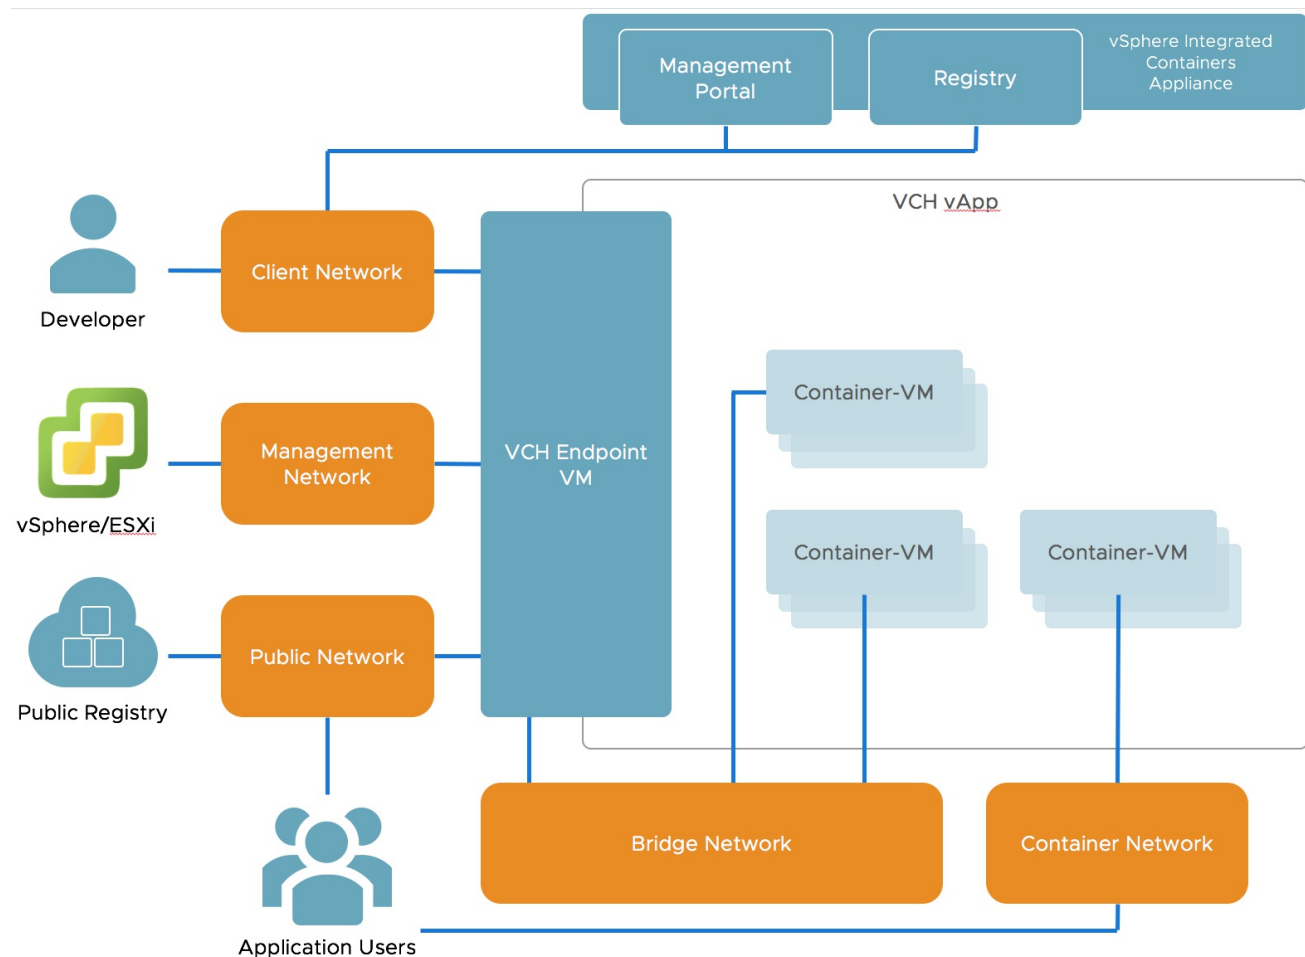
Management Portal

Registry

vSphere Integrated Containers Appliance

VCH vApp

Developer

Client Network

VCH Endpoint VM

Container-VM

vSphere/ESXi

Management Network

Container-VM

Container-VM

Public Registry

Public Network

Application Users

Bridge Network

Container Network